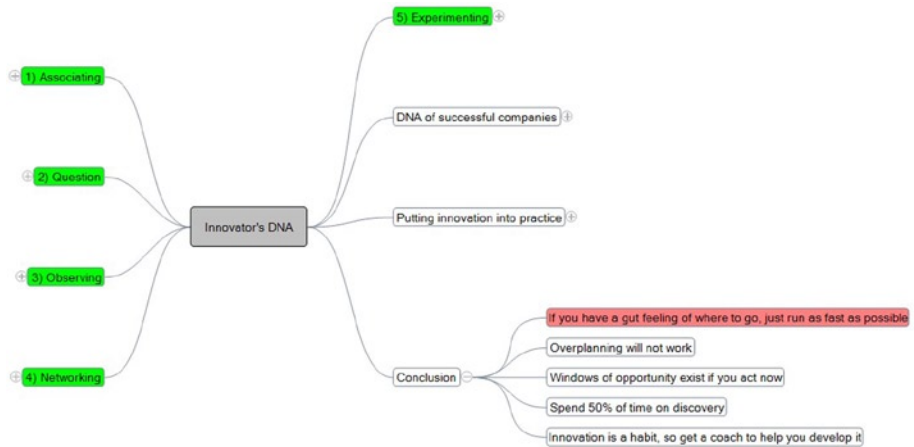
Innovator's DNA

1) Associating

2) Question

3) Observing

4) Networking

5) Experimenting

DNA of successful companies

Putting innovation into practice

Conclusion

If you have a gut feeling of where to go, just run as fast as possible

Overplanning will not work

Windows of opportunity exist if you act now

Spend 50% of time on discovery

Innovation is a habit, so get a coach to help you develop it